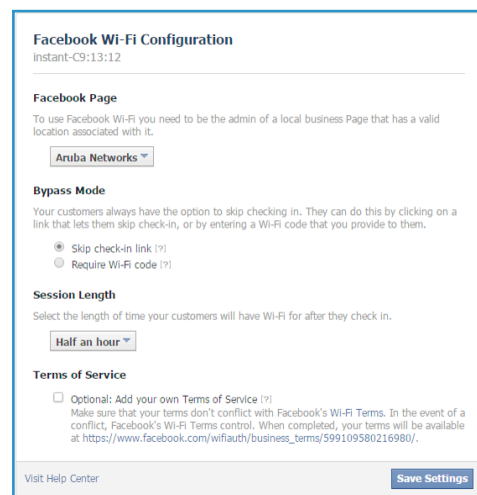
Facebook Wi-Fi Configuration
instant-C9:13:12

Facebook Page

To use Facebook Wi-Fi you need to be the admin of a local business Page that has a valid location associated with it.

Aruba Networks

Bypass Mode

Your customers always have the option to skip checking in. They can do this by clicking on a link that lets them skip check-in, or by entering a Wi-Fi code that you provide to them.

Skip check-in link [?]
Require Wi-Fi code [?]

Session Length

Select the length of time your customers will have Wi-Fi for after they check in.

Half an hour

Terms of Service

Optional: Add your own Terms of Service [?]
Make sure that your terms don't conflict with Facebook's Wi-Fi Terms. In the event of a conflict, Facebook's Wi-Fi Terms control. When completed, your terms will be available at https://www.facebook.com/wifiauth/business_terms/599109580216980/.

Visit Help Center

Save Settings